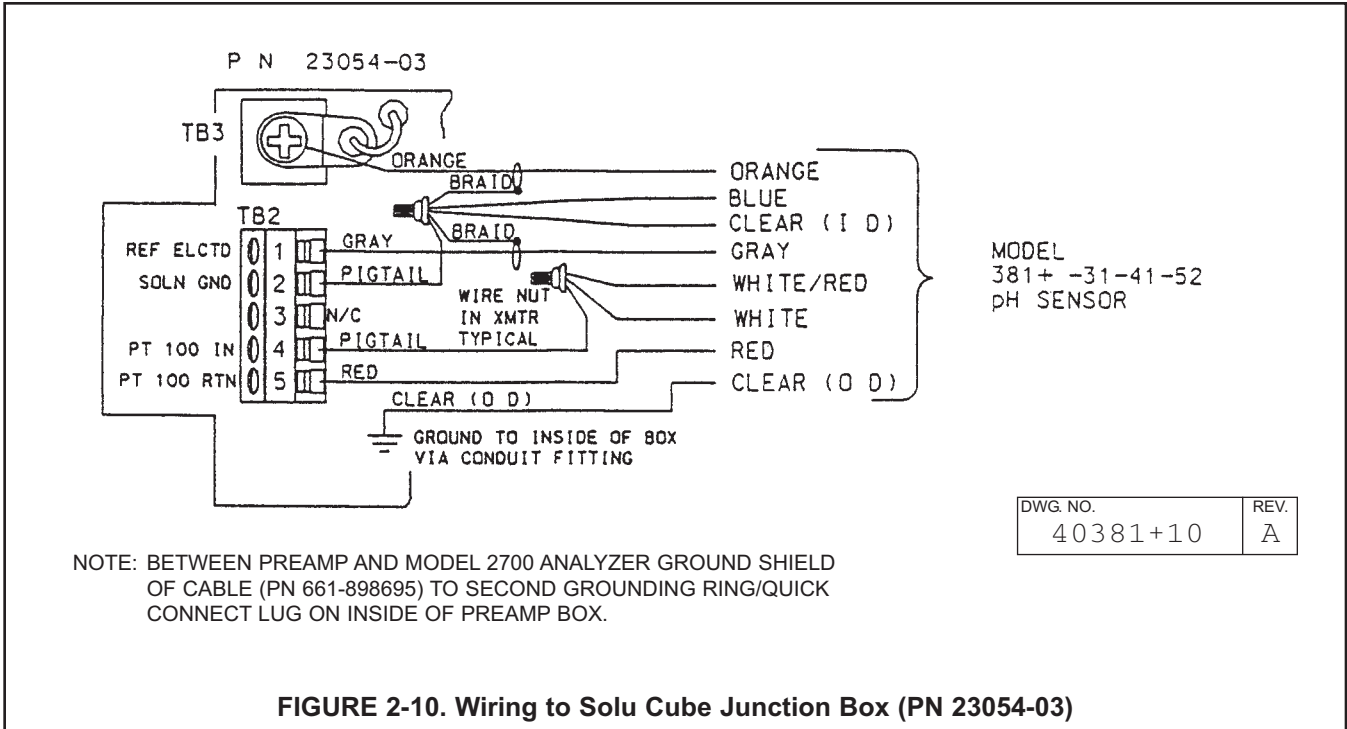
P N 23054-03

TB3

ORANGE

BRAID

TB2

BRAID

REF ELCTD 1 GRAY

SOLN GND 2 PIGTAIL

3 N/C

PT 100 IN 4 PIGTAIL

PT 100 RTN 5 RED

WIRE NUT IN XMTR TYPICAL

ORANGE
BLUE
CLEAR (I D)
GRAY
WHITE/RED
WHITE
RED
CLEAR (O D)

MODEL
381+ -31-41-52
pH SENSOR

CLEAR (O D)

GROUND TO INSIDE OF BOX VIA CONDUIT FITTING

| DWG. NO. | REV. |
|---|---|
| 40381+10 | A |

NOTE: BETWEEN PREAMP AND MODEL 2700 ANALYZER GROUND SHIELD OF CABLE (PN 661-898695) TO SECOND GROUNDING RING/QUICK CONNECT LUG ON INSIDE OF PREAMP BOX.

FIGURE 2-10. Wiring to Solu Cube Junction Box (PN 23054-03)